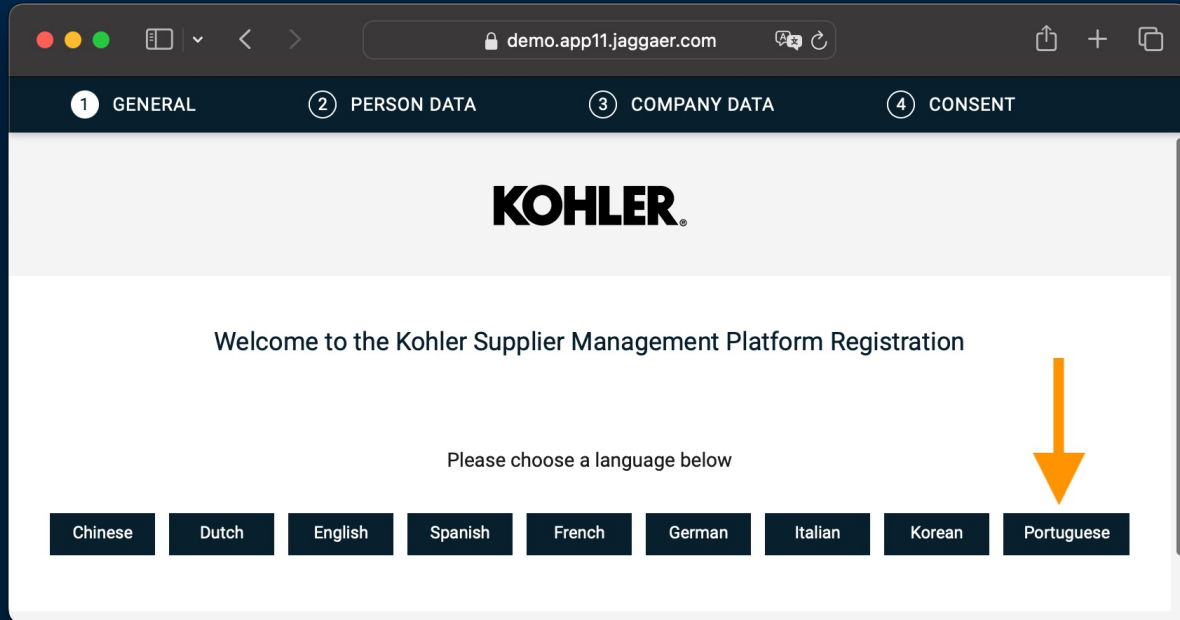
demo.app11.jaggaer.com

1 GENERAL 2 PERSON DATA 3 COMPANY DATA 4 CONSENT

KOHLER.

Welcome to the Kohler Supplier Management Platform Registration

Please choose a language below

Chinese Dutch English Spanish French German Italian Korean Portuguese